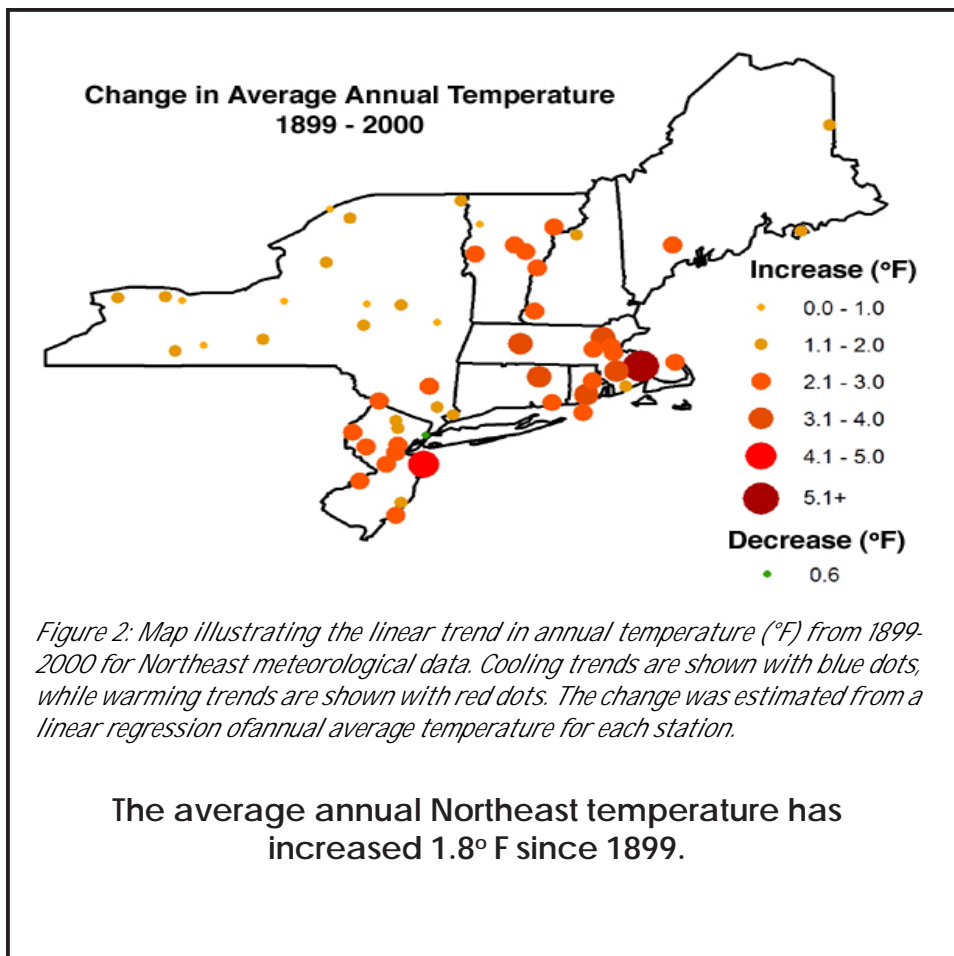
Change in Average Annual Temperature
1899 - 2000

Increase (°F)
0.0 - 1.0
1.1 - 2.0
2.1 - 3.0
3.1 - 4.0
4.1 - 5.0
5.1+

Decrease (°F)
0.6

Figure 2: Map illustrating the linear trend in annual temperature (°F) from 1899-2000 for Northeast meteorological data. Cooling trends are shown with blue dots, while warming trends are shown with red dots. The change was estimated from a linear regression ofannual average temperature for each station.

The average annual Northeast temperature has increased 1.8° F since 1899.